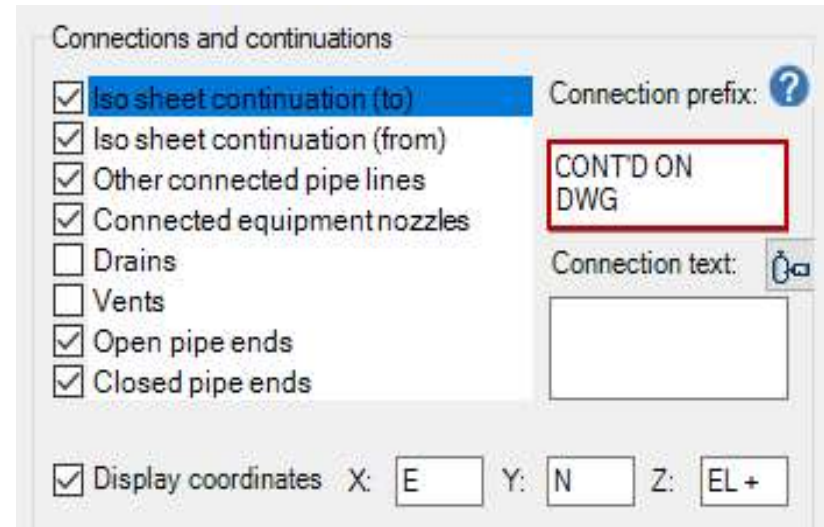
Connections and continuations

☑ Iso sheet continuation (to)
☑ Iso sheet continuation (from)
☑ Other connected pipe lines
☑ Connected equipment nozzles
☐ Drains
☐ Vents
☑ Open pipe ends
☑ Closed pipe ends

Connection prefix: ?

CONT'D ON DWG

Connection text:

☑ Display coordinates X: E Y: N Z: EL +